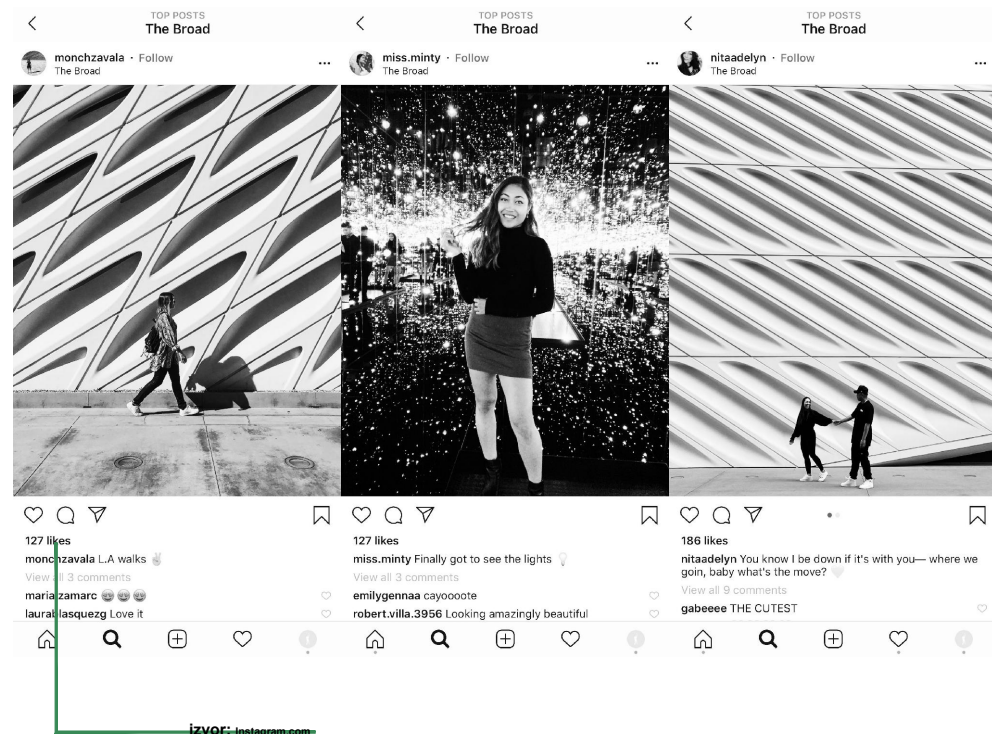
TOP POSTS
The Broad

monchzavala · Follow
The Broad

127 likes
monchzavala L.A walks ✌️
View all 3 comments
mariazamarc 😁😁😁
laura.lasquezg Love it

TOP POSTS
The Broad

miss.minty · Follow
The Broad

127 likes
miss.minty Finally got to see the lights 💡
View all 3 comments
emilygennaa cayoooote
robert.villa.3956 Looking amazingly beautiful

TOP POSTS
The Broad

nitaadelyn · Follow
The Broad

186 likes
nitaadelyn You know I be down if it's with you— where we goin, baby what's the move? 🤍
View all 9 comments
gabeeee THE CUTEST

izvor: Instagram.com